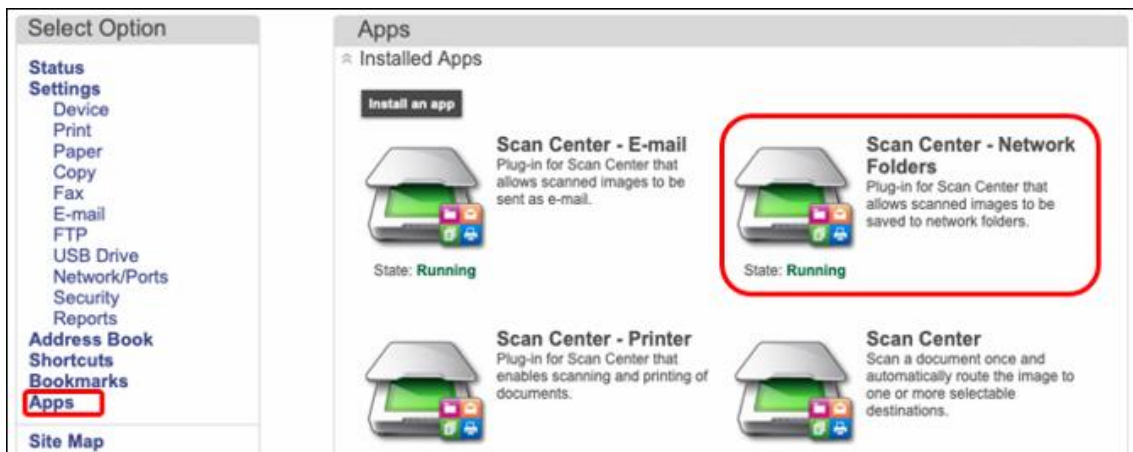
Select Option

Status
Settings
Device
Print
Paper
Copy
Fax
E-mail
FTP
USB Drive
Network/Ports
Security
Reports
Address Book
Shortcuts
Bookmarks
Apps
Site Map

Apps

Installed Apps

Install an app

Scan Center - E-mail
Plug-in for Scan Center that allows scanned images to be sent as e-mail.

State: Running

Scan Center - Network Folders
Plug-in for Scan Center that allows scanned images to be saved to network folders.

State: Running

Scan Center - Printer
Plug-in for Scan Center that enables scanning and printing of documents.

Scan Center
Scan a document once and automatically route the image to one or more selectable destinations.